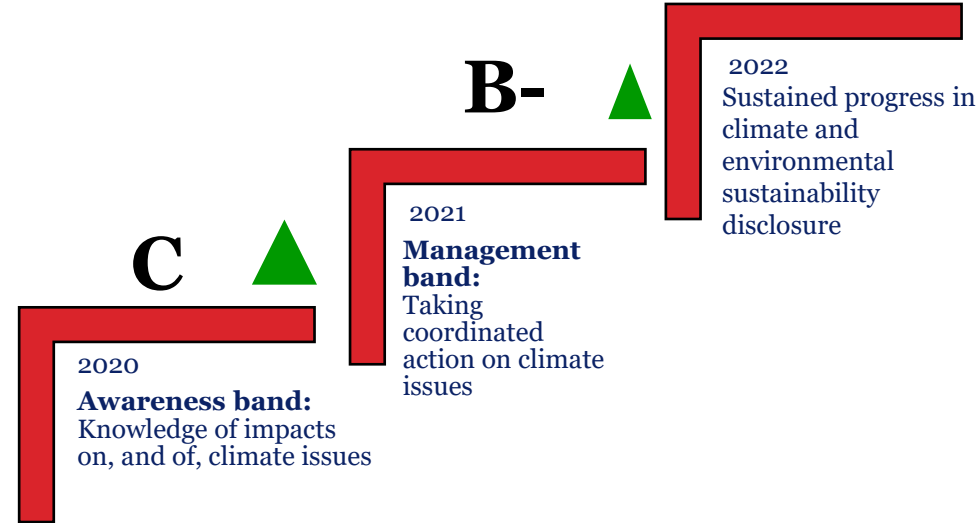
2022
Sustained progress in climate and environmental sustainability disclosure

B-

2021
Management band:
Taking coordinated action on climate issues

C

2020
Awareness band:
Knowledge of impacts on, and of, climate issues